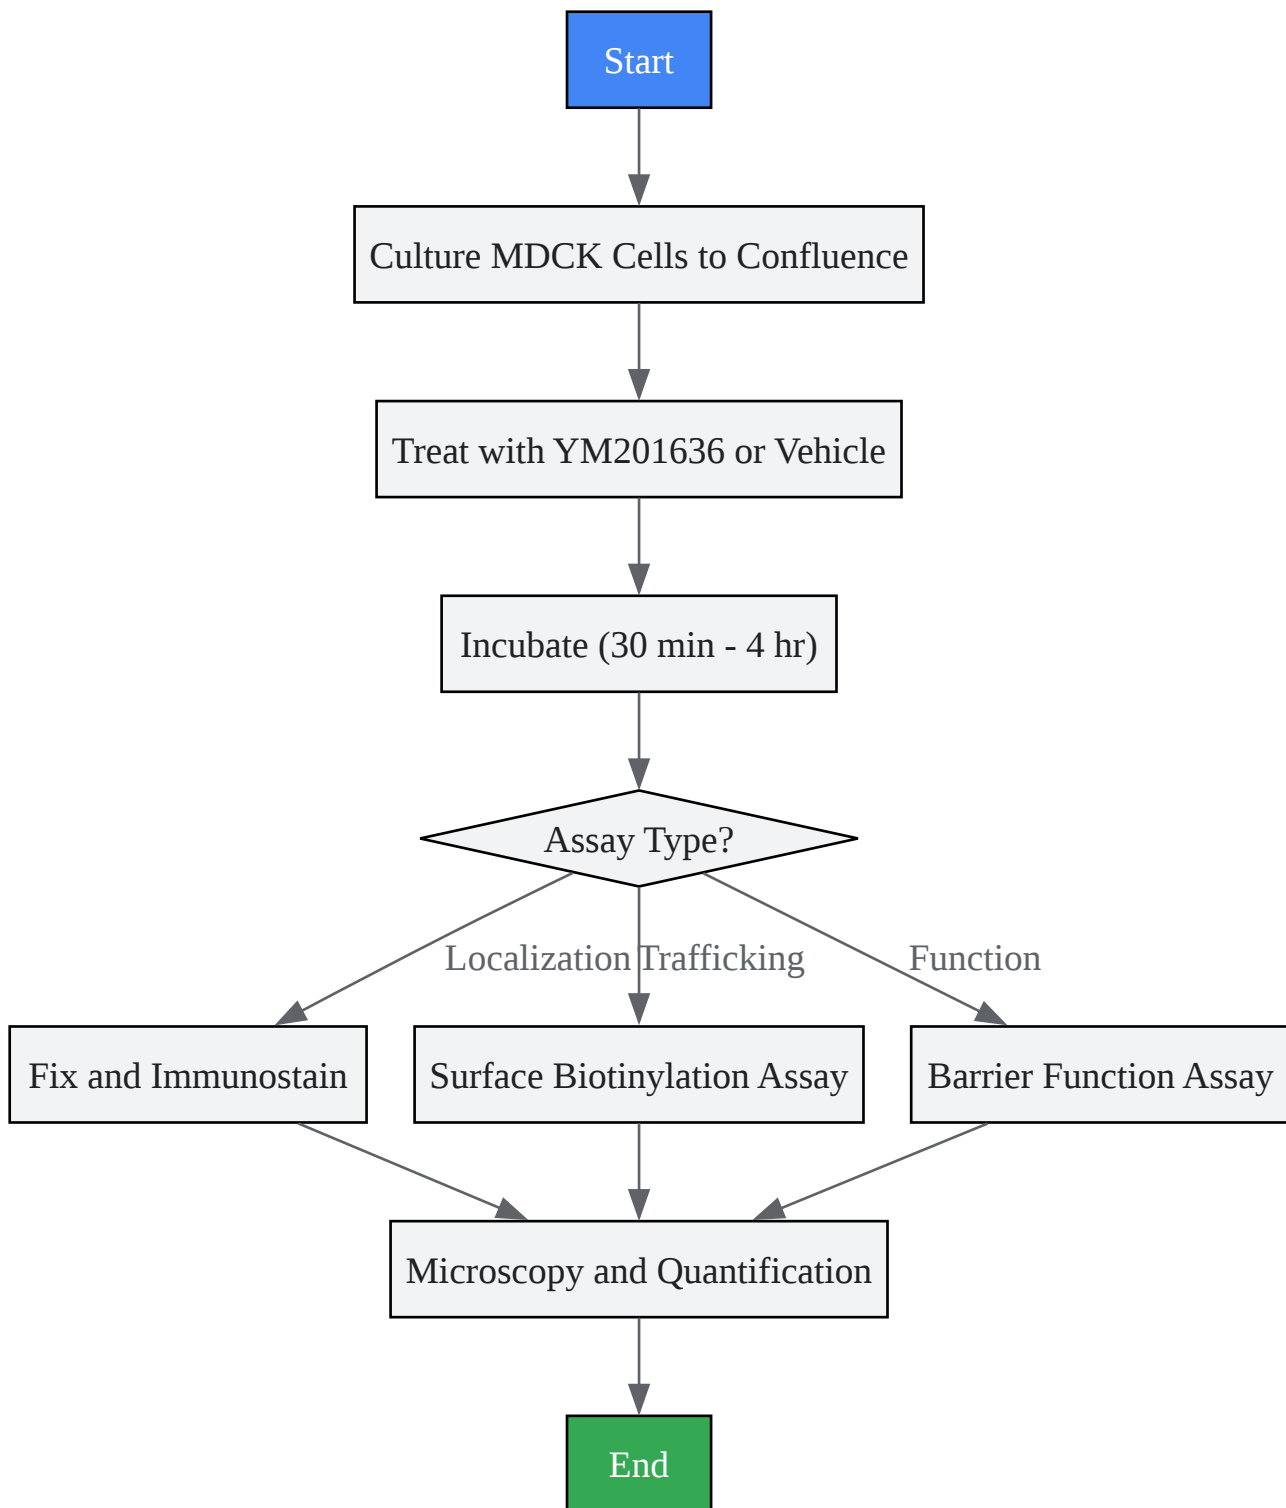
Start

Culture MDCK Cells to Confluence

Treat with YM201636 or Vehicle

Incubate (30 min - 4 hr)

Assay Type?

Localization

Trafficking

Function

Fix and Immunostain

Surface Biotinylation Assay

Barrier Function Assay

Microscopy and Quantification

End